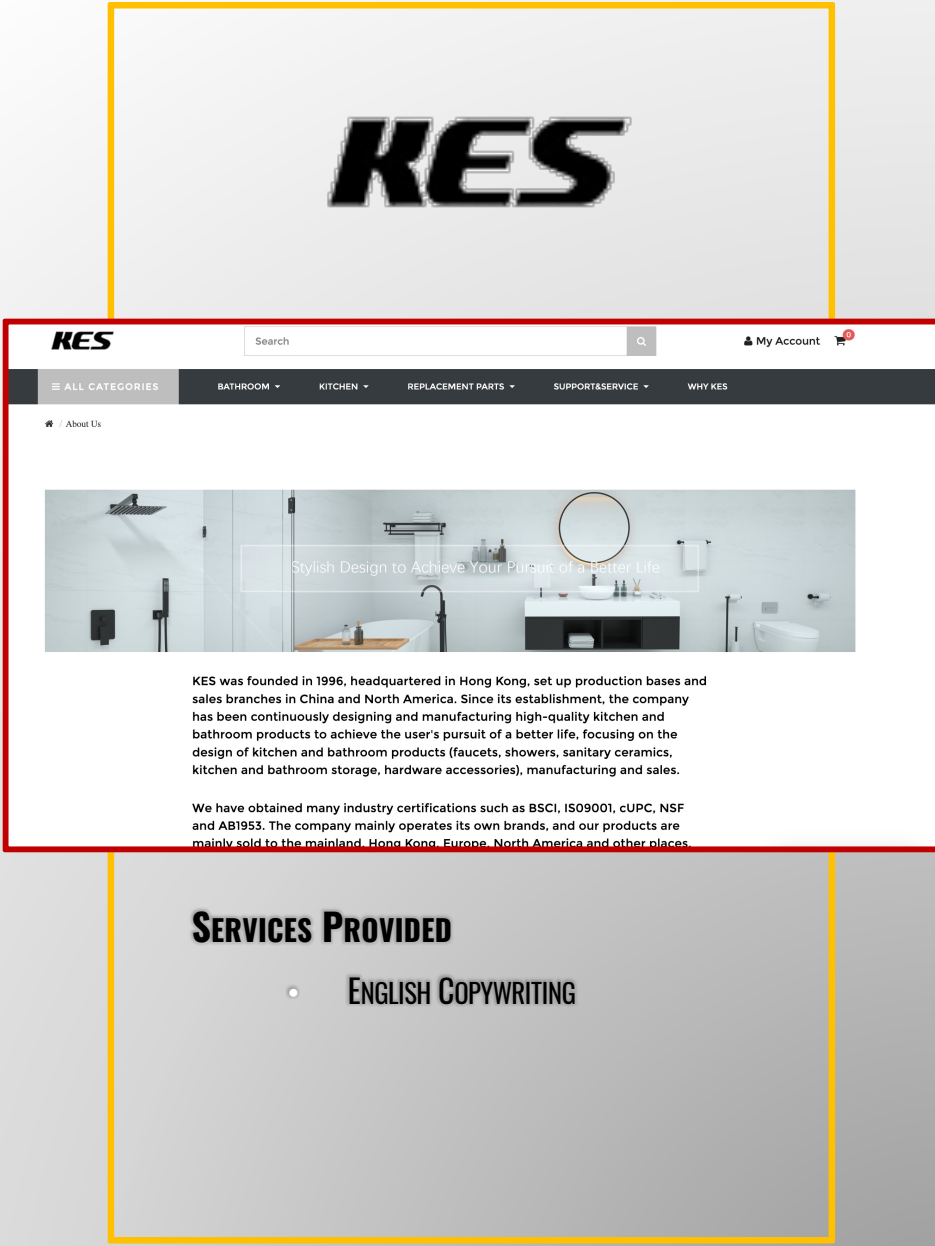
KES

KES

Search

My Account 0

≡ ALL CATEGORIES BATHROOM KITCHEN REPLACEMENT PARTS SUPPORT&SERVICE WHY KES

/ About Us

Stylish Design to Achieve Your Pursuit of a Better Life

KES was founded in 1996, headquartered in Hong Kong, set up production bases and sales branches in China and North America. Since its establishment, the company has been continuously designing and manufacturing high-quality kitchen and bathroom products to achieve the user's pursuit of a better life, focusing on the design of kitchen and bathroom products (faucets, showers, sanitary ceramics, kitchen and bathroom storage, hardware accessories), manufacturing and sales.

We have obtained many industry certifications such as BSCI, IS09001, cUPC, NSF and AB1953. The company mainly operates its own brands, and our products are mainly sold to the mainland, Hong Kong, Europe, North America and other places.

Services Provided

English Copywriting